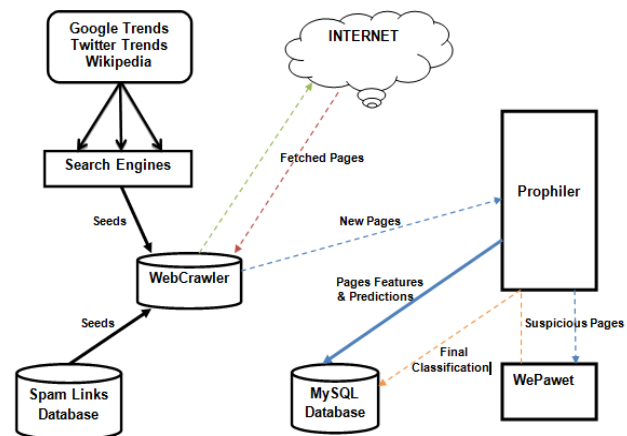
Google Trends
Twitter Trends
Wikipedia

INTERNET

Search Engines

Fetched Pages

Prophiler

Seeds

New Pages

WebCrawler

Pages Features & Predictions

Seeds

Suspicious Pages

Final Classification

Spam Links Database

MySQL Database

WePawet